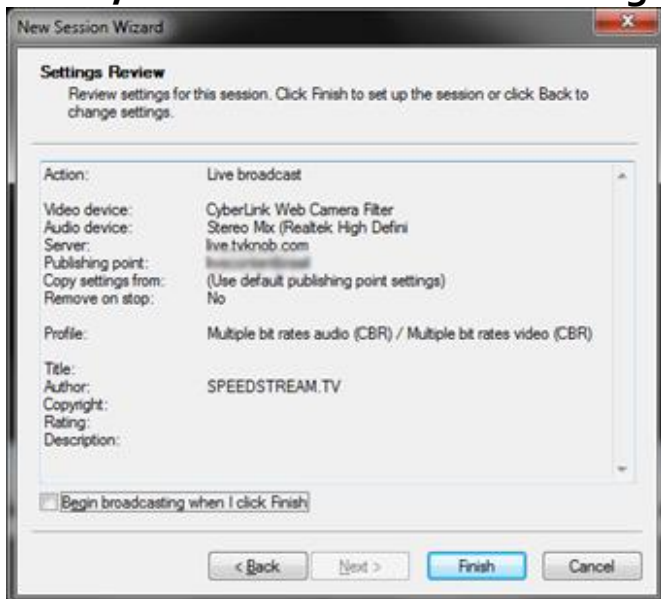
New Session Wizard

Settings Review
Review settings for this session. Click Finish to set up the session or click Back to change settings.

| | |
|---|---|
| Action: | Live broadcast |
| Video device: | CyberLink Web Camera Filter |
| Audio device: | Stereo Mix (Realtek High Defini |
| Server: | live.tvknob.com |
| Publishing point: | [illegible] |
| Copy settings from: | (Use default publishing point settings) |
| Remove on stop: | No |
| Profile: | Multiple bit rates audio (CBR) / Multiple bit rates video (CBR) |
| Title: | |
| Author: | SPEEDSTREAM.TV |
| Copyright: | |
| Rating: | |
| Description: | |

Begin broadcasting when I click Finish

< Back    Next >    Finish    Cancel